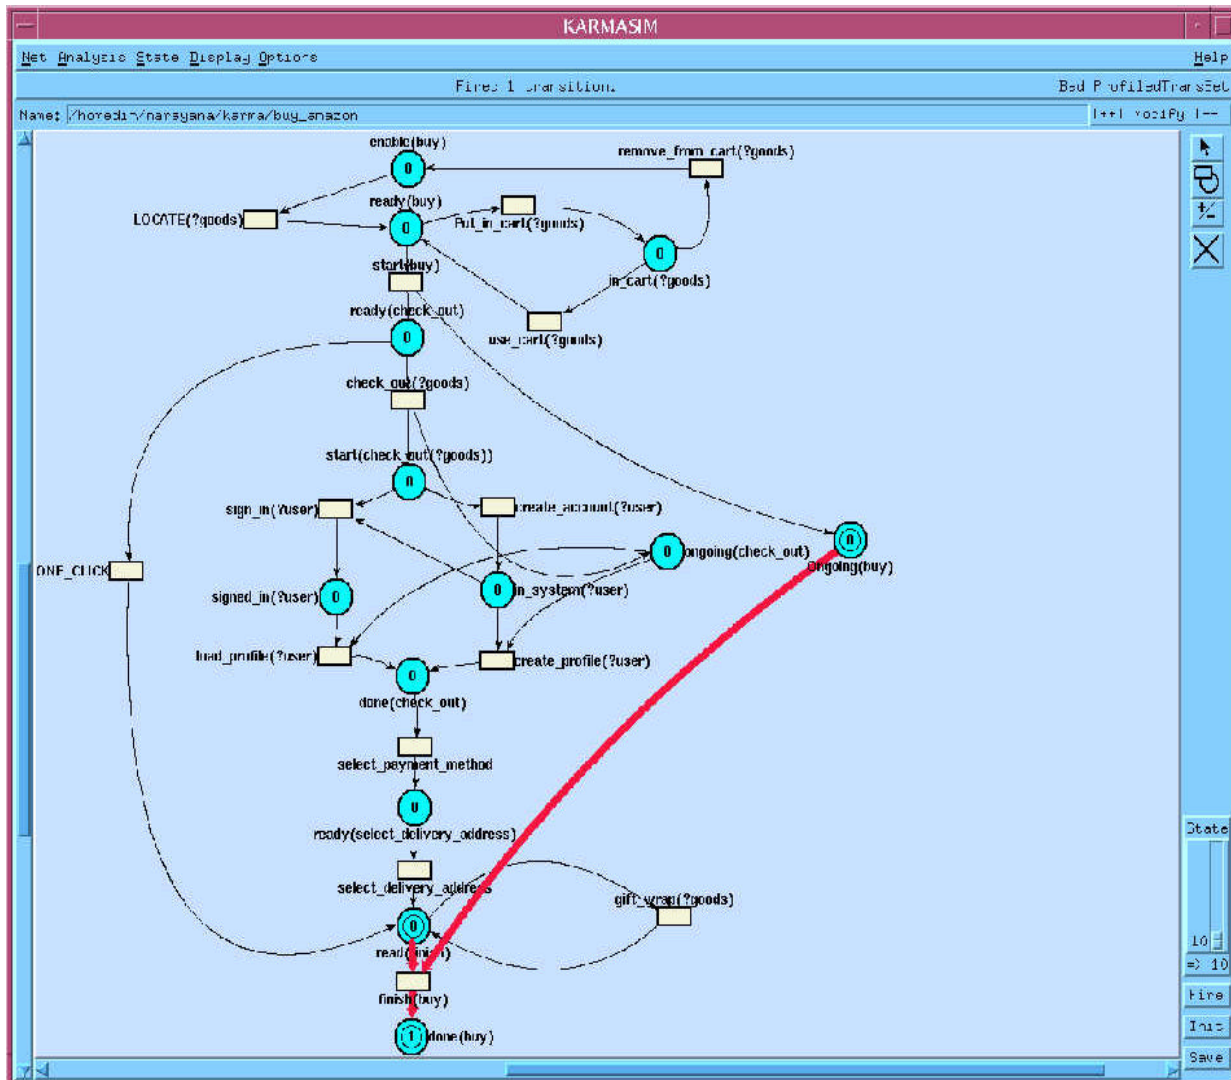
KARMASIM

Net Analysis State Display Options Help

Fired 1 transition. Bad ProfiledTransSet

Name: /homedir/narayana/karma/buy_amazon [++] Modify [--]

enable(buy)
0
remove_from_cart(?goods)
LOCATE(?goods)
ready(buy)
0
Put_in_cart(?goods)
0
in_cart(?goods)
start(buy)
ready(check_out)
0
use_cart(?goods)
check_out(?goods)
start(check_out(?goods))
0
sign_in(?user)
create_account(?user)
0 ongoing(check_out)
0
ongoing(buy)
ONE_CLICK
signed_in(?user) 0
0 in_system(?user)
load_profile(?user)
create_profile(?user)
0
done(check_out)
select_payment_method
0
ready(select_delivery_address)
select_delivery_address
gift_wrap(?goods)
0
ready(finish)
finish(buy)
1 done(buy)

State
10
=> 10
Fire
Init
Save